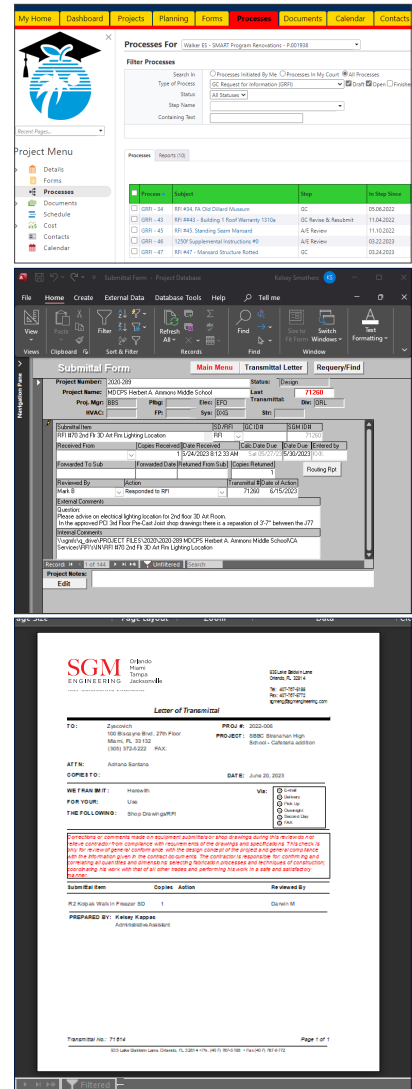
My Home | Dashboard | Projects | Planning | Forms | Processes | Documents | Calendar | Contacts

Processes For Walker ES - SMART Program Renovations - P.001838

Filter Processes

Search In ○ Processes Initiated By Me ○ Processes In My Court ● All Processes
Type of Process GC Request for Information (GRFI) ☑ Draft ☑ Open ☐ Finished
Status All Statuses
Step Name
Containing Text

Recent Pages...

Project Menu

Details
Forms
Processes
Documents
Schedule
Cost
Contacts
Calendar

Processes | Reports (10)

| Process | Subject | Step | In Step Since |
|---|---|---|---|
| GRFI - 34 | RFI #34, FA Old Dillard Museum | GC | 05.06.2022 |
| GRFI - 43 | RFI #443 - Building 1 Roof Warranty 1310a | GC Revise & Resubmit | 11.04.2022 |
| GRFI - 45 | RFI #45. Standing Seam Mansard | A/E Review | 11.10.2022 |
| GRFI - 46 | 1250f Supplemental Instructions #0 | A/E Review | 03.22.2023 |
| GRFI - 47 | RFI #47 - Mansard Structure Rotted | GC | 03.24.2023 |

Submittal Form - Project Database    Kelsey Smothers KS

File | Home | Create | External Data | Database Tools | Help | Tell me

View | Paste | Filter | Refresh All | Find | Size to Fit Form | Switch Windows | Text Formatting
Views | Clipboard | Sort & Filter | Records | Find | Window

Navigation Pane

Submittal Form | Main Menu | Transmittal Letter | Requery/Find

Project Number: 2020-289    Status: Design
Project Name: MDCPS Herbert A. Ammons Middle School    Last Transmittal: 71260
Proj. Mgr: BBS    Plbg:    Elec: EFO    Dir: ORL
HVAC:    FP:    Sys: DXG    Str:

Submittal Item: RFI #70 2nd Flr 3D Art Rm Lighting Location    SD/RFI: RFI    GC ID#    SGM ID#: 71260

| Received From | Copies Received | Date Received | Calc Due Date | Date Due | Entered by |
|---|---|---|---|---|---|
|  | 1 | 5/24/2023 8:12:33 AM | Sat 05/27/23 | 5/30/2023 | KJK |

Forwarded To Sub | Forwarded Date | Returned From Sub | Copies Returned: 1 | Routing Rpt

| Reviewed By | Action | Transmittal # | Date of Action |
|---|---|---|---|
| Mark B | Responded to RFI | 71260 | 6/15/2023 |

External Comments
Question:
Please advise on electrical lighting location for 2nd floor 3D Art Room.
In the approved PCI 3rd Floor Pre-Cast Joist shop drawings there is a separation of 3'-7" between the J77

Internal Comments
\\sgmfs\g_drive\PROJECT FILES\2020\2020-289 MDCPS Herbert A. Ammons Middle School\CA Services\RFI\IN\RFI #70 2nd Flr 3D Art Rm Lighting Location

Record: 1 of 144    Unfiltered    Search

Project Notes:
Edit

Page Size | Page Layout | Zoom | Data

SGM ENGINEERING
Orlando
Miami
Tampa
Jacksonville

930 Lake Baldwin Lane
Orlando, FL 32814
Tel: 407-767-5188
Fax: 407-767-5772
sgmeng@sgmengineering.com

Letter of Transmittal

TO: Zyscovich
100 Biscayne Blvd. 27th Floor
Miami, FL 33132
(305) 372-5222 FAX:

PROJ #: 2022-006
PROJECT: SBBC Stranahan High School - Cafeteria addition

ATTN: Adriana Santana
COPIES TO:    DATE: June 20, 2023

WE TRANSMIT: Herewith
FOR YOUR: Use
THE FOLLOWING: Shop Drawings/RFI

Via: E-mail, Delivery, Pick Up, Overnight, Second Day, FAX

Corrections or comments made on equipment submittals or shop drawings during this review do not relieve contractor from compliance with requirements of the drawings and specifications. This check is only for review of general conformance with the design concept of the project and general compliance with the information given in the contract documents. The contractor is responsible for confirming and correlating all quantities and dimensions; selecting fabrication processes and techniques of construction; coordinating his work with that of all other trades and performing his work in a safe and satisfactory manner.

| Submittal Item | Copies | Action | Reviewed By |
|---|---|---|---|
| R2 Kolpak Walk in Freezer SD | 1 |  | Darwin M |

PREPARED BY: Kelsey Kappas
Administrative Assistant

Transmittal No.: 71614    Page 1 of 1

930 Lake Baldwin Lane, Orlando, FL 32814 • Ph. (407) 767-5188 • Fax (407) 767-5772

Filtered